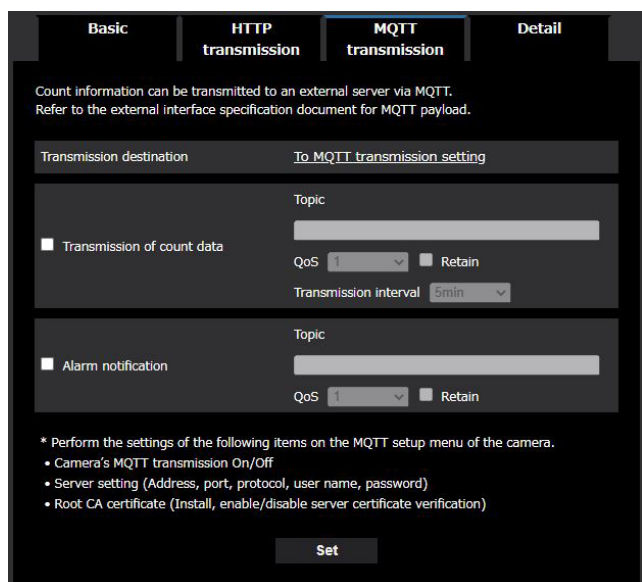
Basic | HTTP transmission | MQTT transmission | Detail

Count information can be transmitted to an external server via MQTT.
Refer to the external interface specification document for MQTT payload.

Transmission destination To MQTT transmission setting

Transmission of count data
Topic
QoS 1 Retain
Transmission interval 5min

Alarm notification
Topic
QoS 1 Retain

* Perform the settings of the following items on the MQTT setup menu of the camera.
• Camera's MQTT transmission On/Off
• Server setting (Address, port, protocol, user name, password)
• Root CA certificate (Install, enable/disable server certificate verification)

Set